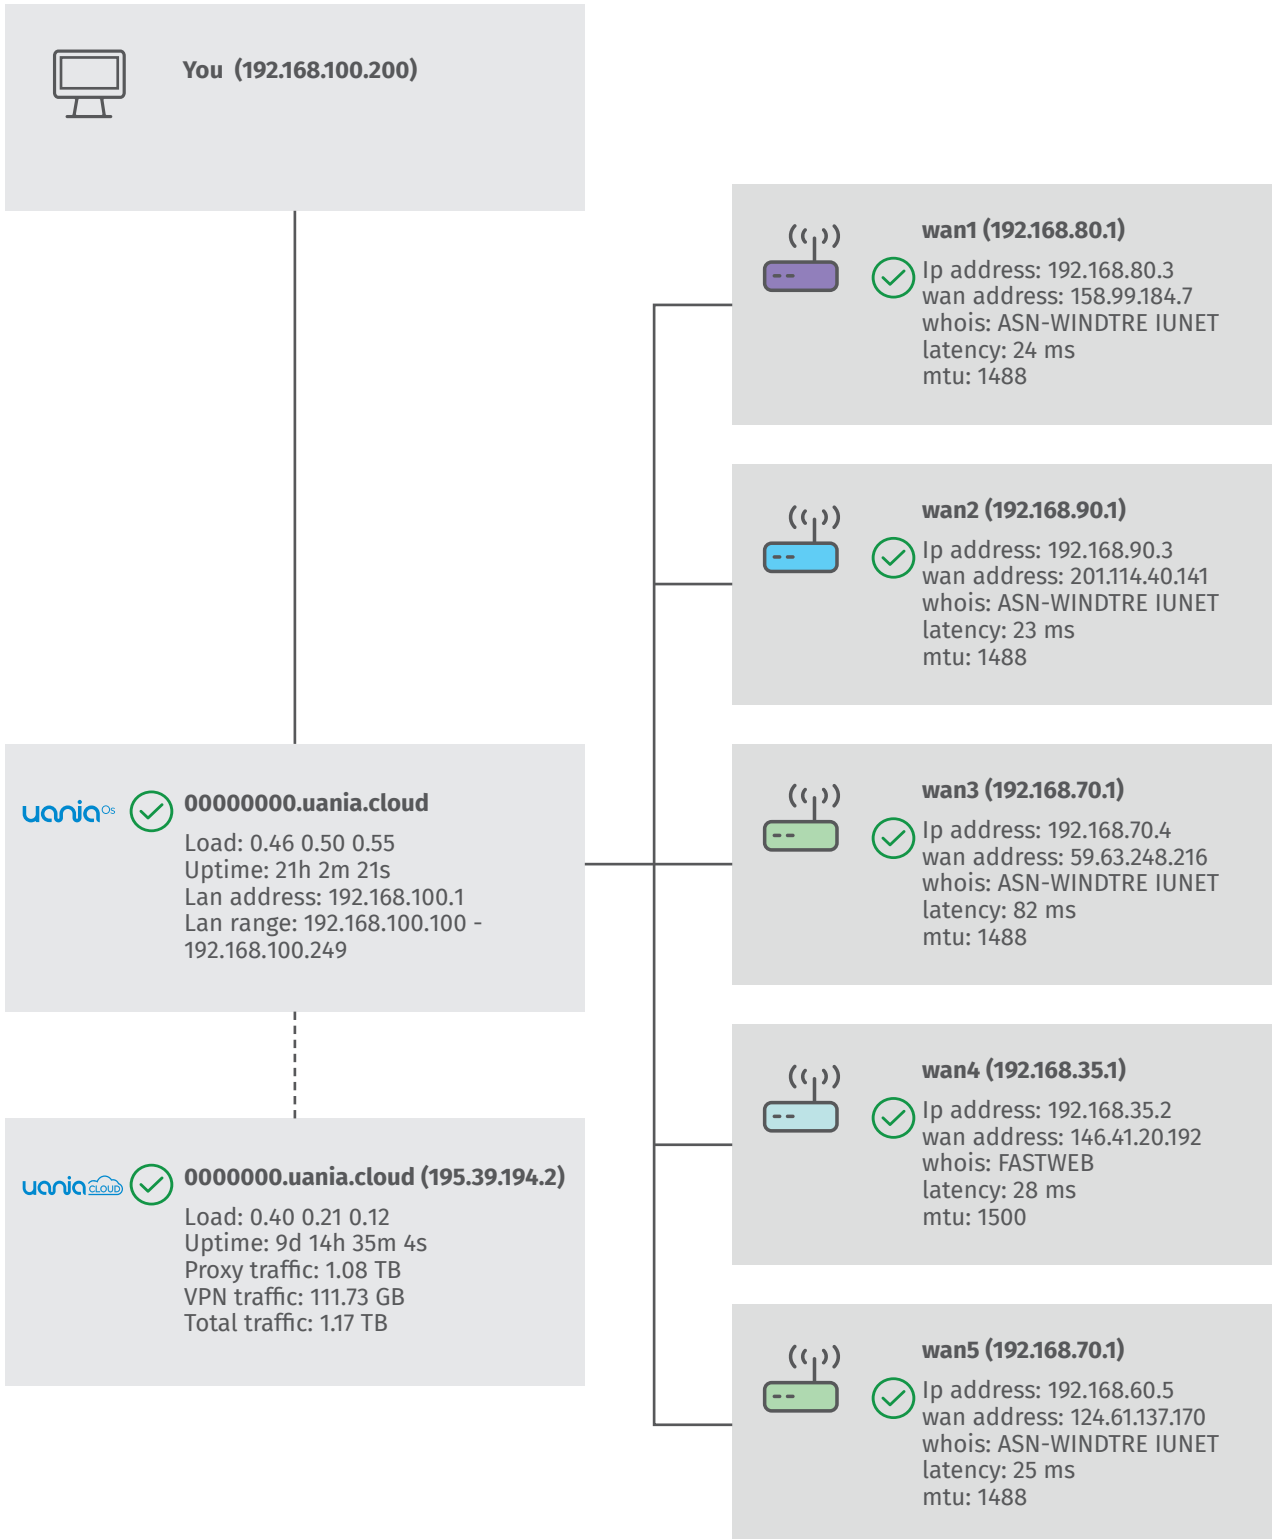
You (192.168.100.200)

wan1 (192.168.80.1)
Ip address: 192.168.80.3
wan address: 158.99.184.7
whois: ASN-WINDTRE IUNET
latency: 24 ms
mtu: 1488

wan2 (192.168.90.1)
Ip address: 192.168.90.3
wan address: 201.114.40.141
whois: ASN-WINDTRE IUNET
latency: 23 ms
mtu: 1488

uania Os
00000000.uania.cloud
Load: 0.46 0.50 0.55
Uptime: 21h 2m 21s
Lan address: 192.168.100.1
Lan range: 192.168.100.100 - 192.168.100.249

wan3 (192.168.70.1)
Ip address: 192.168.70.4
wan address: 59.63.248.216
whois: ASN-WINDTRE IUNET
latency: 82 ms
mtu: 1488

wan4 (192.168.35.1)
Ip address: 192.168.35.2
wan address: 146.41.20.192
whois: FASTWEB
latency: 28 ms
mtu: 1500

uania CLOUD
0000000.uania.cloud (195.39.194.2)
Load: 0.40 0.21 0.12
Uptime: 9d 14h 35m 4s
Proxy traffic: 1.08 TB
VPN traffic: 111.73 GB
Total traffic: 1.17 TB

wan5 (192.168.70.1)
Ip address: 192.168.60.5
wan address: 124.61.137.170
whois: ASN-WINDTRE IUNET
latency: 25 ms
mtu: 1488